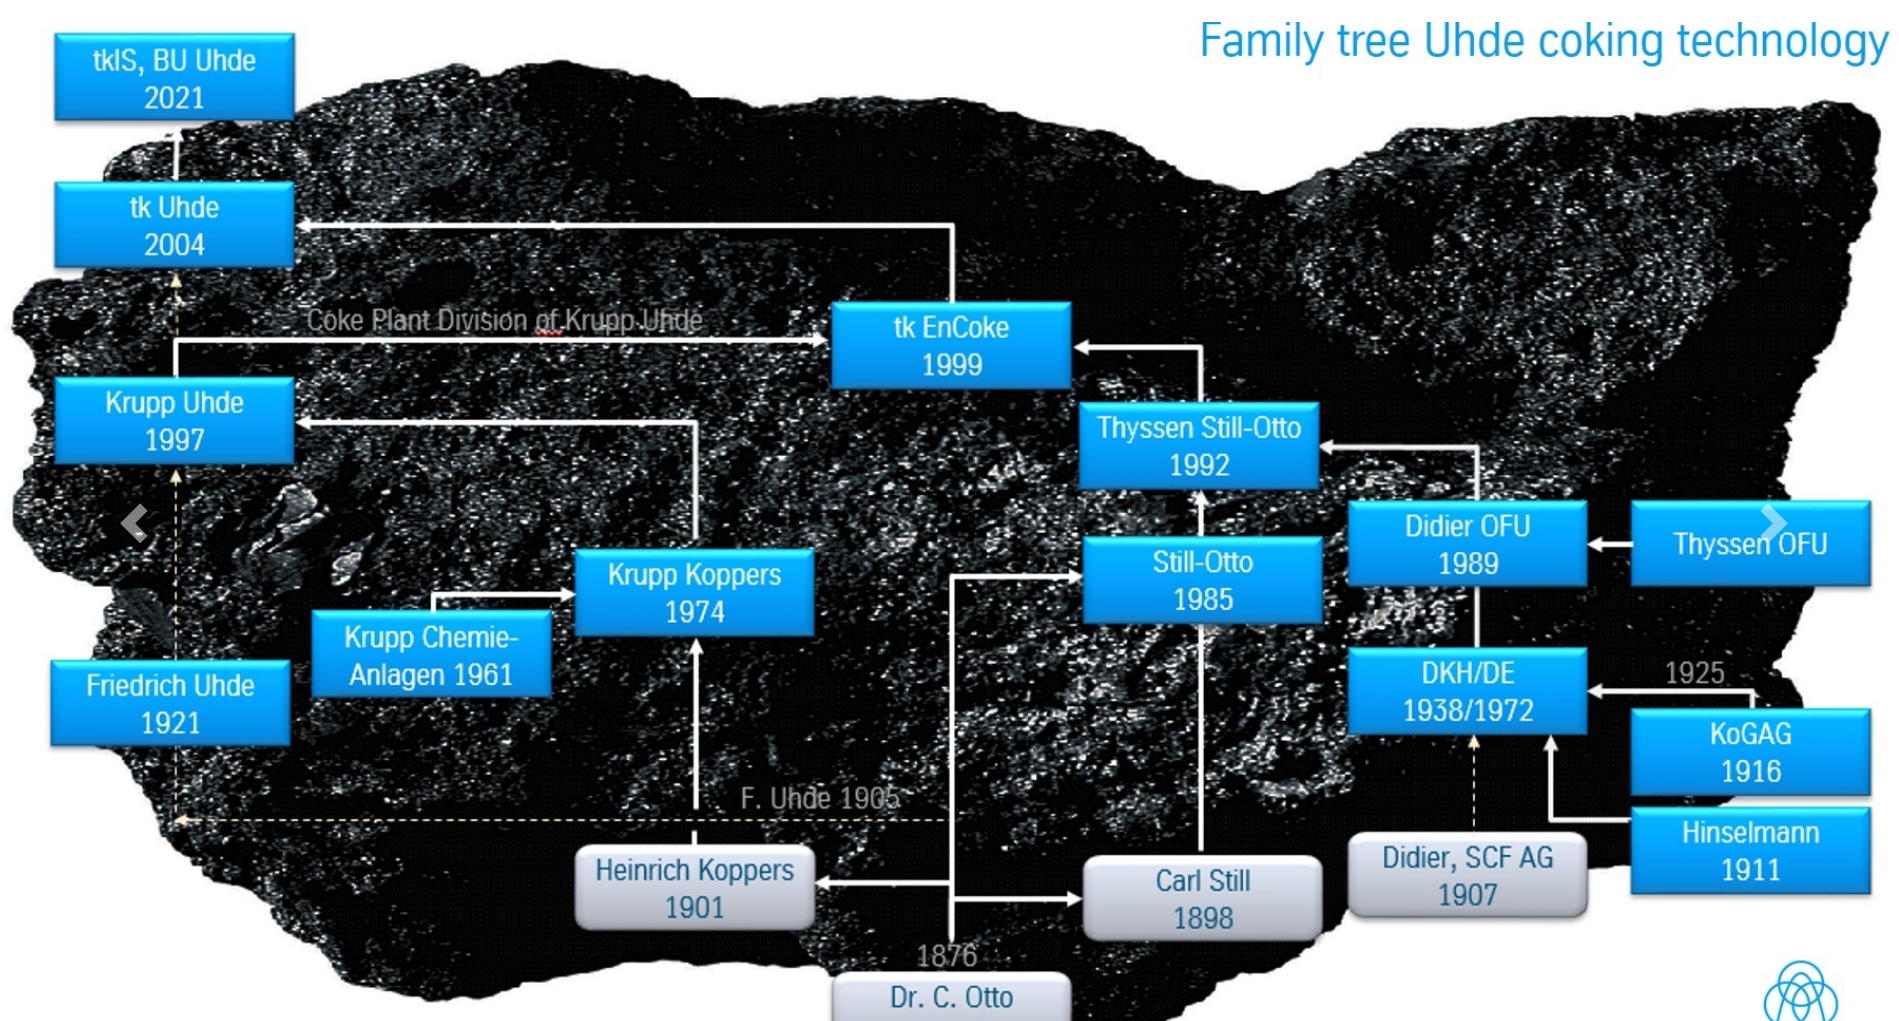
Family tree Uhde coking technology

tkIS, BU Uhde
2021

tk Uhde
2004

Coke Plant Division of Krupp Uhde

tk EnCoke
1999

Krupp Uhde
1997

Thyssen Still-Otto
1992

Didier OFU
1989

Thyssen OFU

Still-Otto
1985

Krupp Koppers
1974

Krupp Chemie-Anlagen 1961

Friedrich Uhde
1921

DKH/DE
1938/1972

1925

KoGAG
1916

F. Uhde 1905

Hinselmann
1911

Heinrich Koppers
1901

Carl Still
1898

Didier, SCF AG
1907

1876

Dr. C. Otto